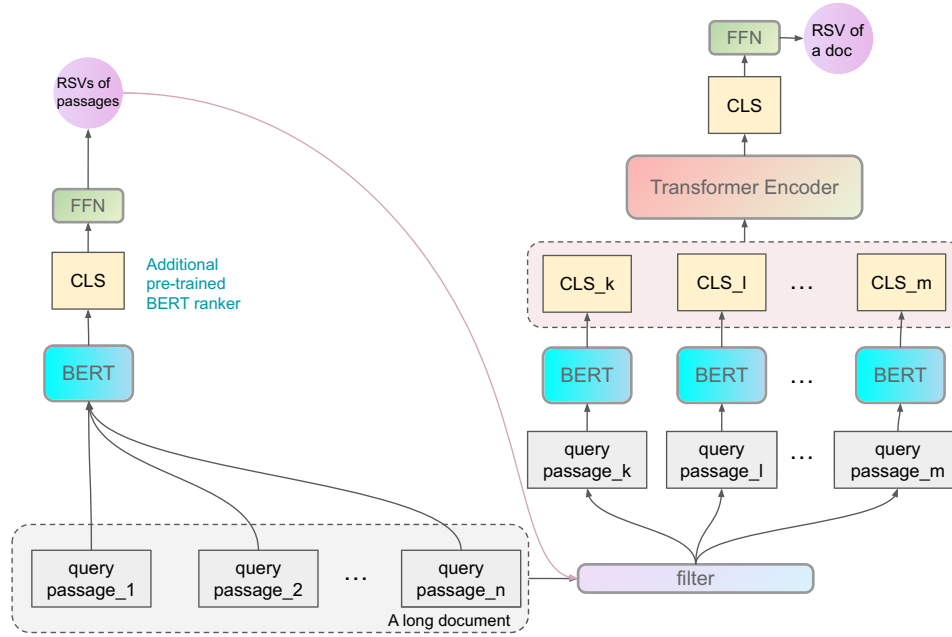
RSVs of passages

FFN

CLS

Additional pre-trained BERT ranker

BERT

query passage_1

query passage_2

...

query passage_n

A long document

filter

FFN

RSV of a doc

CLS

Transformer Encoder

CLS_k

CLS_l

...

CLS_m

BERT

BERT

...

BERT

query passage_k

query passage_l

...

query passage_m